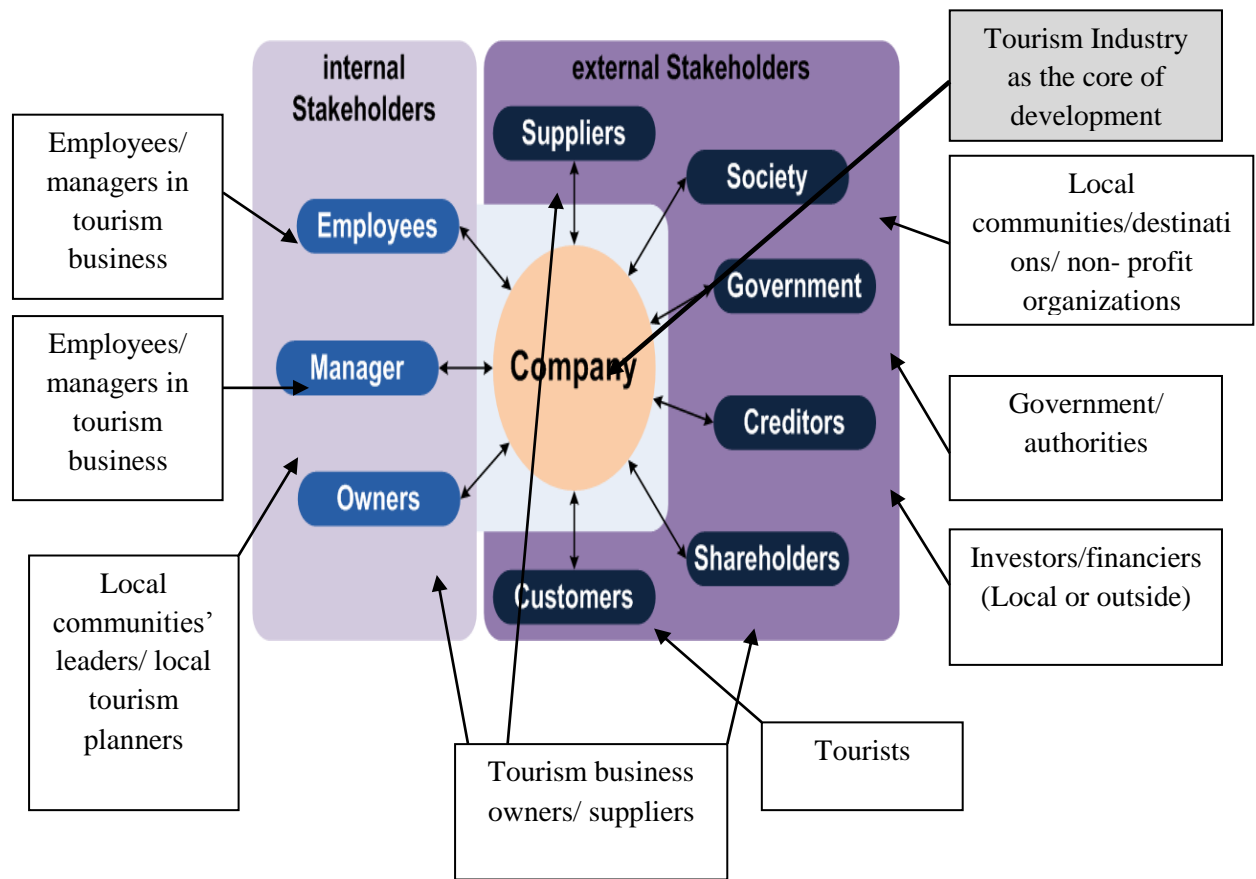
internal Stakeholders

external Stakeholders

Tourism Industry as the core of development

Employees/ managers in tourism business

Suppliers

Society

Local communities/destinations/ non- profit organizations

Employees

Government

Employees/ managers in tourism business

Manager

Company

Creditors

Government/ authorities

Owners

Shareholders

Investors/financiers (Local or outside)

Customers

Local communities' leaders/ local tourism planners

Tourism business owners/ suppliers

Tourists